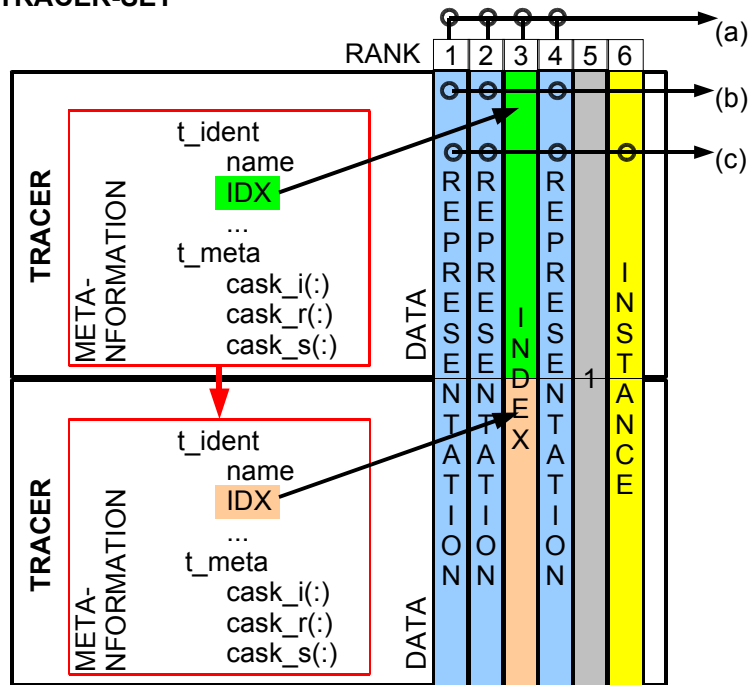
TRACER-SET

RANK 1 2 3 4 5 6

(a)
(b)
(c)

TRACER

META-NFORMATION

t_ident
name
IDX
...
t_meta
cask_i(:)
cask_r(:)
cask_s(:)

DATA

TRACER

META-NFORMATION

t_ident
name
IDX
...
t_meta
cask_i(:)
cask_r(:)
cask_s(:)

DATA

REPRESENTATION

REPRESENTATION

INDEX

REPRESENTATION

1

INSTANCE